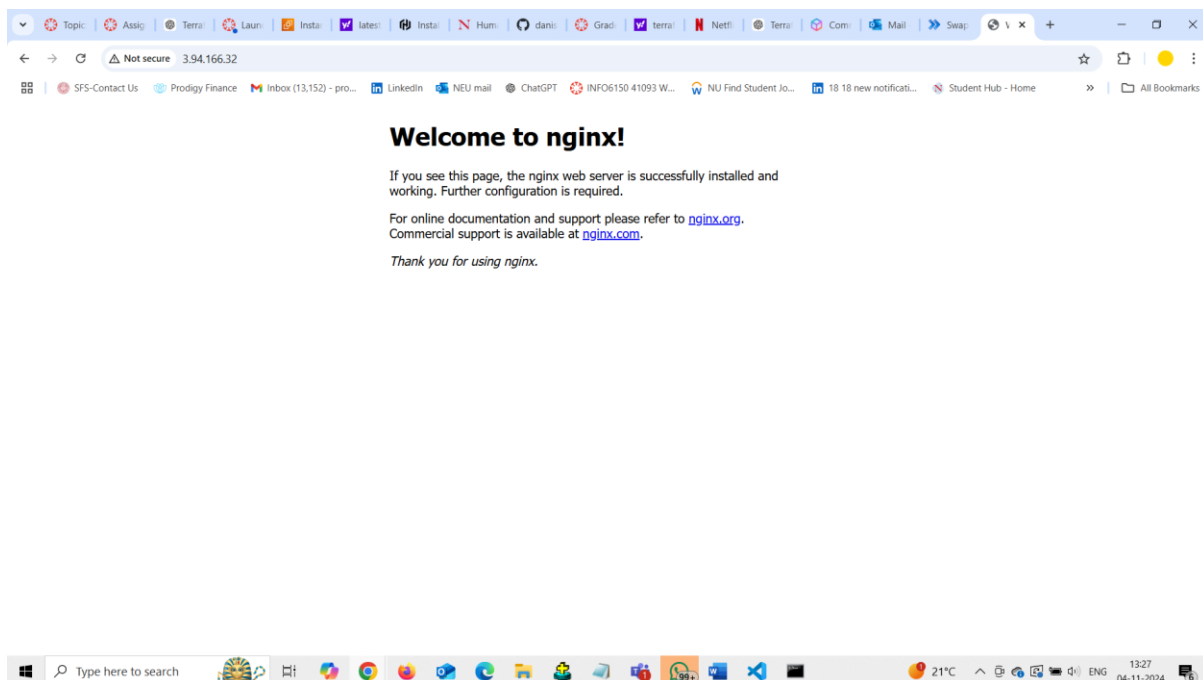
Topic | Assig | Terra | Laun | Insta | lates | Insta | Hum | danis | Grad | terra | Netfl | Terra | Com | Mail | Swap | V ×

Not secure 3.94.166.32

SFS-Contact Us | Prodigy Finance | Inbox (13,152) - pro... | LinkedIn | NEU mail | ChatGPT | INFO6150 41093 W... | NU Find Student Jo... | 18 18 new notificati... | Student Hub - Home | All Bookmarks

# Welcome to nginx!

If you see this page, the nginx web server is successfully installed and working. Further configuration is required.

For online documentation and support please refer to nginx.org. Commercial support is available at nginx.com.

*Thank you for using nginx.*

Type here to search | 99+ | 21°C | ENG | 13:27 04-11-2024